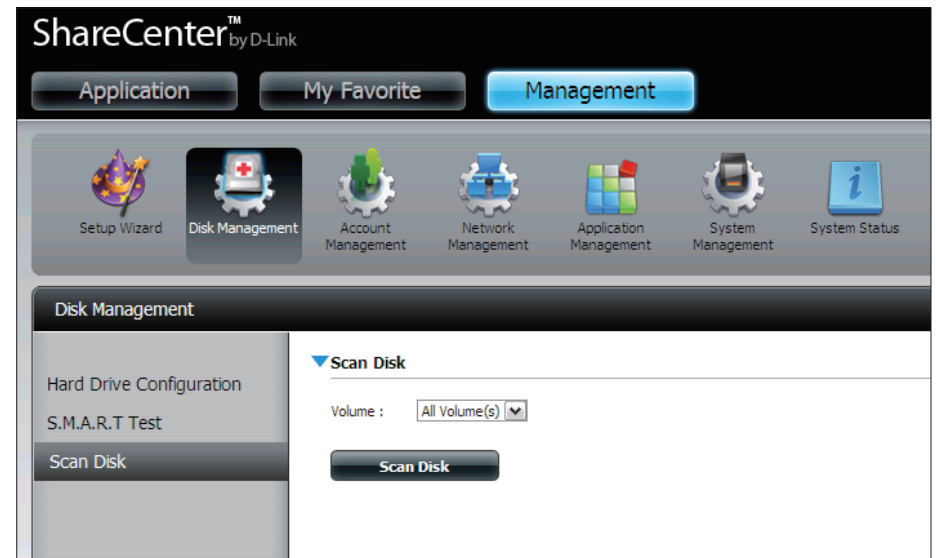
ShareCenter™ by D-Link

Application
My Favorite
Management

Setup Wizard
Disk Management
Account Management
Network Management
Application Management
System Management
System Status

Disk Management

Hard Drive Configuration
S.M.A.R.T Test
Scan Disk

Scan Disk

Volume : All Volume(s)

Scan Disk